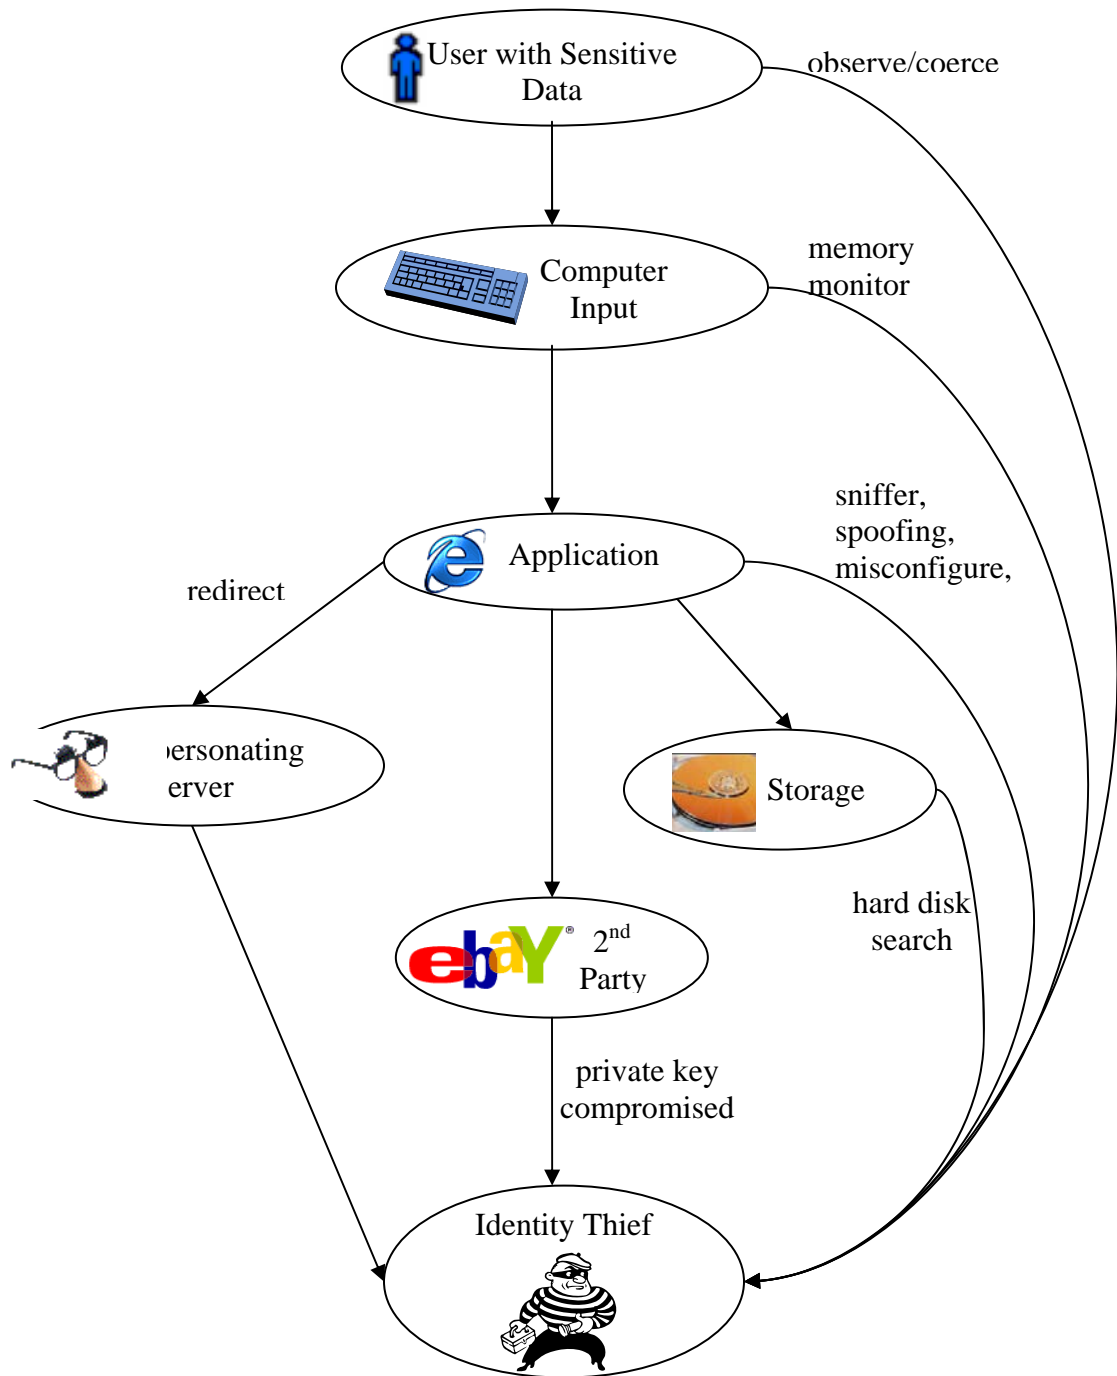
User with Sensitive Data

observe/coerce

Computer Input

memory monitor

Application

sniffer, spoofing, misconfigure,

redirect

ersonating erver

Storage

hard disk search

ebaY

2$^{nd}$ Party

private key compromised

Identity Thief